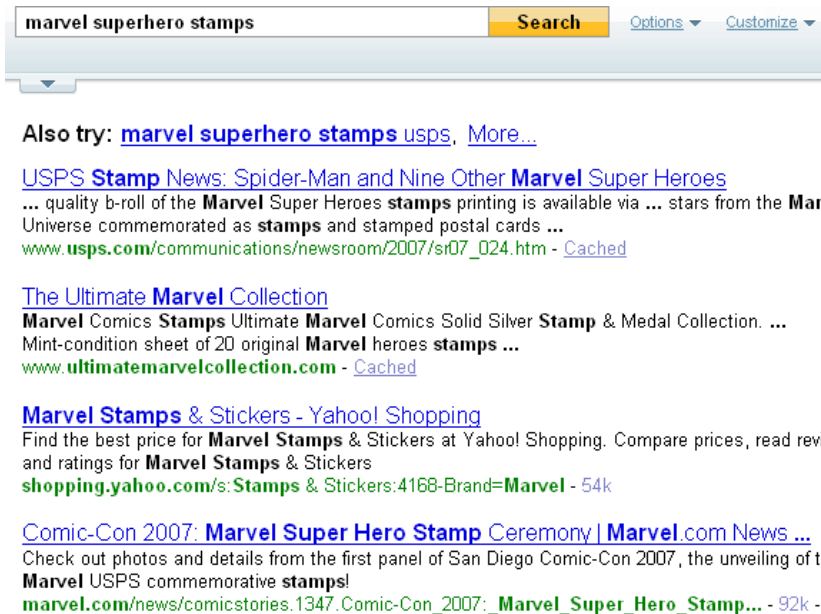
marvel superhero stamps

Search

Options ▾ Customize ▾

Also try: marvel superhero stamps usps, More...

USPS Stamp News: Spider-Man and Nine Other Marvel Super Heroes
... quality b-roll of the Marvel Super Heroes stamps printing is available via ... stars from the Mar
Universe commemorated as stamps and stamped postal cards ...
www.usps.com/communications/newsroom/2007/sr07_024.htm - Cached

The Ultimate Marvel Collection
Marvel Comics Stamps Ultimate Marvel Comics Solid Silver Stamp & Medal Collection. ... Mint-condition sheet of 20 original Marvel heroes stamps ...
www.ultimatemarvelcollection.com - Cached

Marvel Stamps & Stickers - Yahoo! Shopping
Find the best price for Marvel Stamps & Stickers at Yahoo! Shopping. Compare prices, read rev
and ratings for Marvel Stamps & Stickers
shopping.yahoo.com/s:Stamps & Stickers:4168-Brand=Marvel - 54k

Comic-Con 2007: Marvel Super Hero Stamp Ceremony | Marvel.com News ...
Check out photos and details from the first panel of San Diego Comic-Con 2007, the unveiling of t
Marvel USPS commemorative stamps!
marvel.com/news/comicstories.1347.Comic-Con_2007:_Marvel_Super_Hero_Stamp... - 92k -